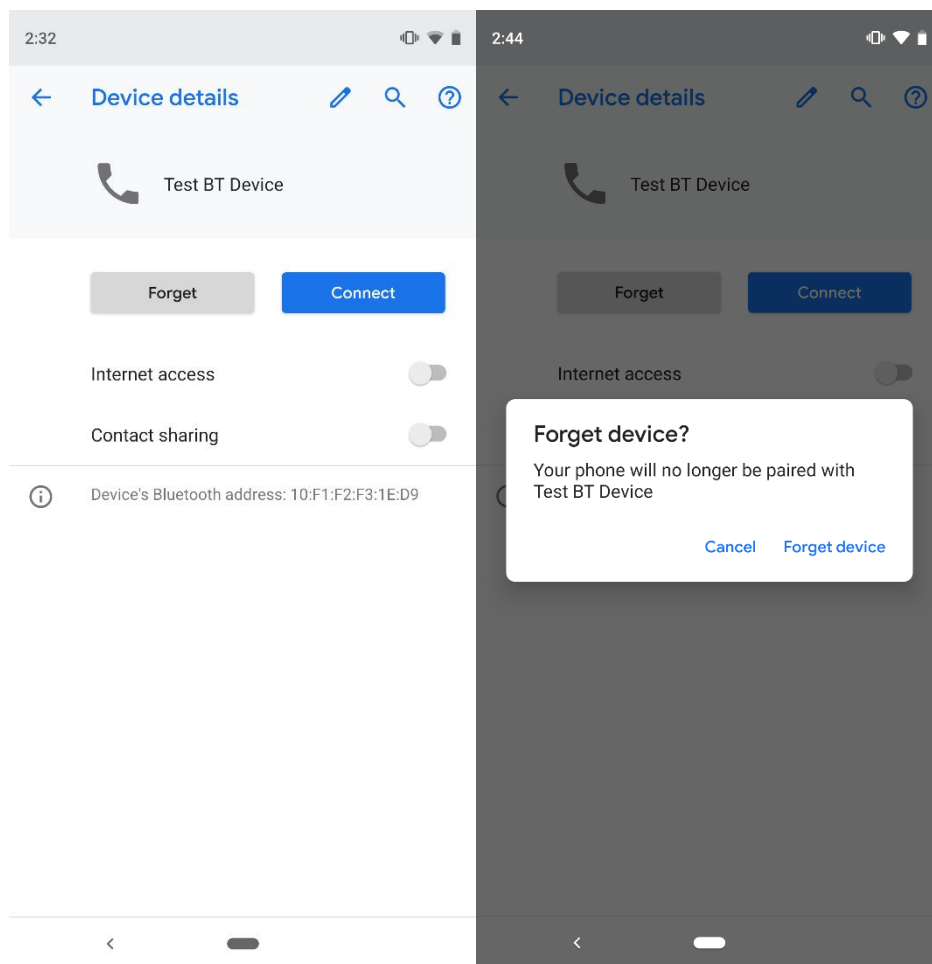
2:32

Device details

Test BT Device

Forget

Connect

Internet access

Contact sharing

Device's Bluetooth address: 10:F1:F2:F3:1E:D9

2:44

Device details

Test BT Device

Forget

Connect

Internet access

Forget device?

Your phone will no longer be paired with Test BT Device

Cancel

Forget device